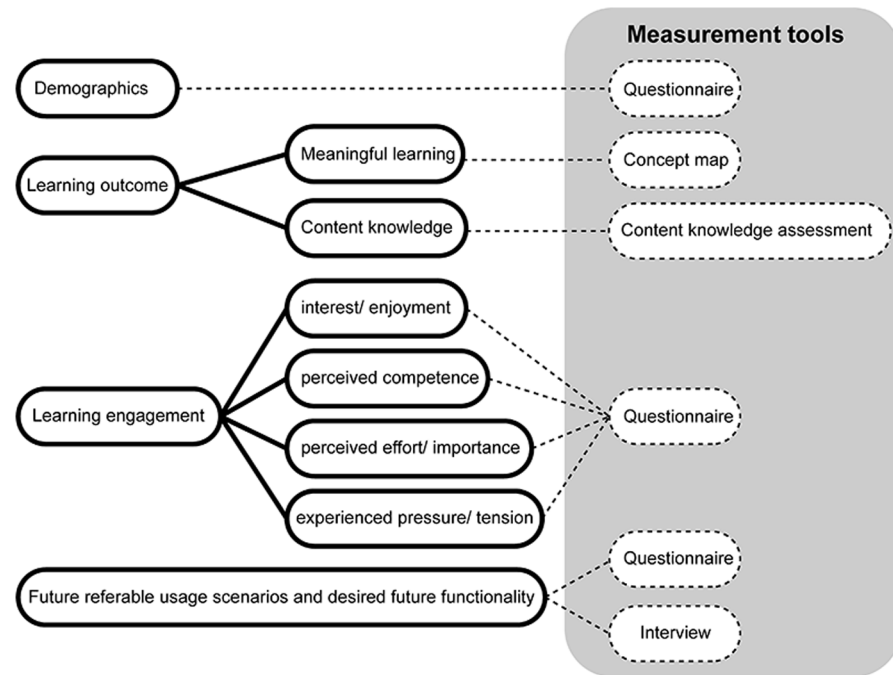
Measurement tools

Demographics

Questionnaire

Learning outcome

Meaningful learning

Concept map

Content knowledge

Content knowledge assessment

Learning engagement

interest/ enjoyment

perceived competence

perceived effort/ importance

experienced pressure/ tension

Questionnaire

Future referable usage scenarios and desired future functionality

Questionnaire

Interview